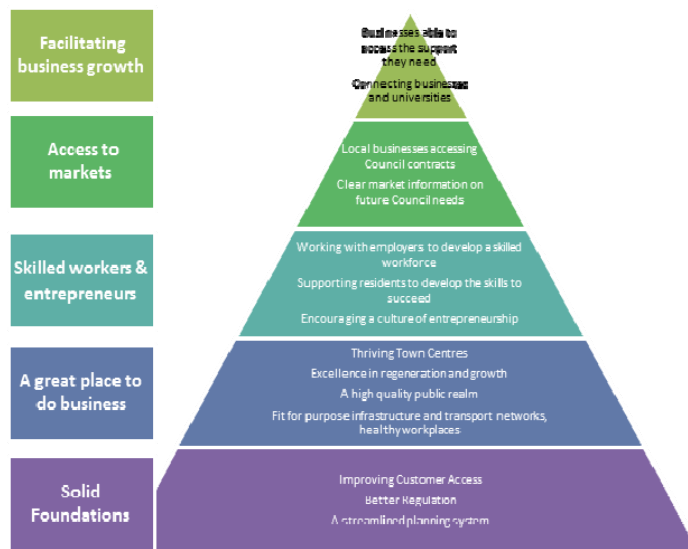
Facilitating business growth

Businesses able to access the support they need

Connecting businesses and universities

Access to markets

Local businesses accessing Council contracts

Clear market information on future Council needs

Skilled workers & entrepreneurs

Working with employers to develop a skilled workforce

Supporting residents to develop the skills to succeed

Encouraging a culture of entrepreneurship

A great place to do business

Thriving Town Centres

Excellence in regeneration and growth

A high quality public realm

Fit for purpose infrastructure and transport networks, healthy workplaces

Solid Foundations

Improving Customer Access

Better Regulation

A streamlined planning system